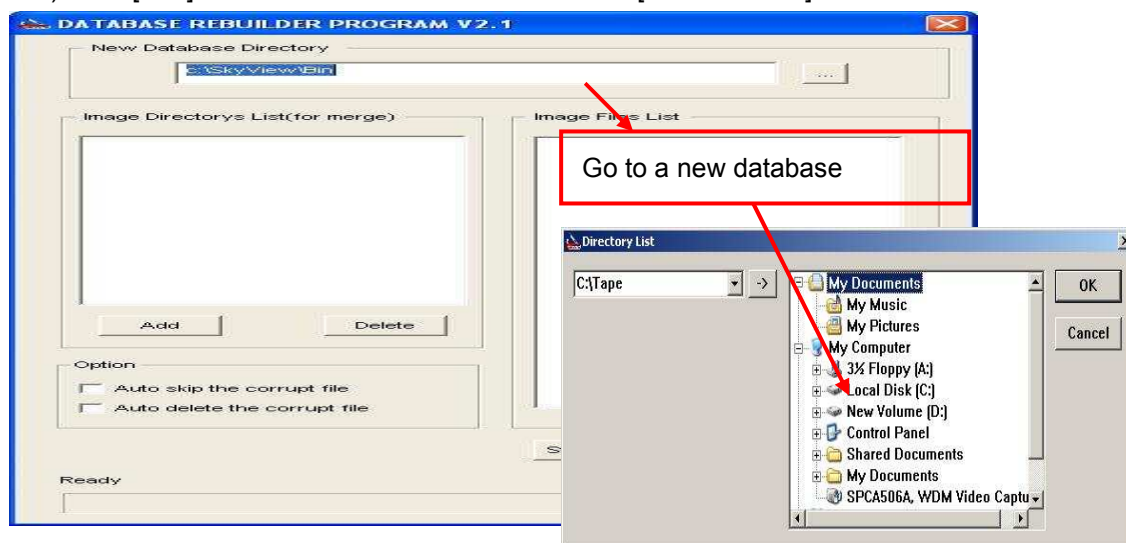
DATABASE REBUILDER PROGRAM V2.1

New Database Directory

c:\SkyView\Bin

...

Image Directorys List(for merge)

Image Files List

Go to a new database

Add

Delete

Option

Auto skip the corrupt file

Auto delete the corrupt file

S

Ready

Directory List

C:\Tape

->

My Documents
My Music
My Pictures
My Computer
3½ Floppy (A:)
Local Disk (C:)
New Volume (D:)
Control Panel
Shared Documents
My Documents
SPCA506A, WDM Video Captu

OK

Cancel